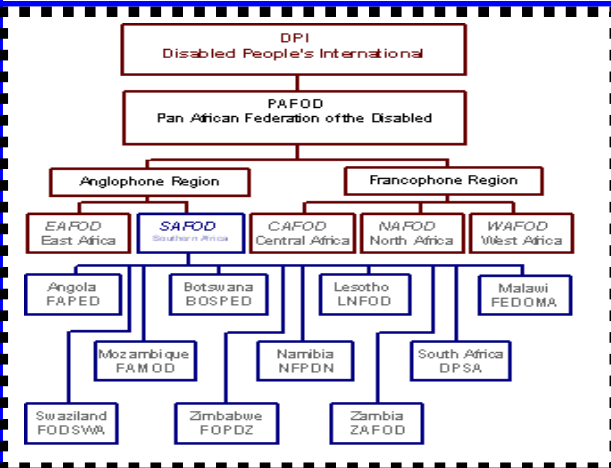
DPI
Disabled People's International

PAFOD
Pan African Federation of the Disabled

Anglophone Region

Francophone Region

EAFOD
East Africa

SAFOD
Southern Africa

CAFOD
Central Africa

NAFOD
North Africa

WAFOD
West Africa

Angola
FAPED

Botswana
BOSPED

Lesotho
LNFOD

Malawi
FEDOMA

Mozambique
FAMOD

Namibia
NFPDN

South Africa
DPSA

Swaziland
FODSWA

Zimbabwe
FOPDZ

Zambia
ZAFOD